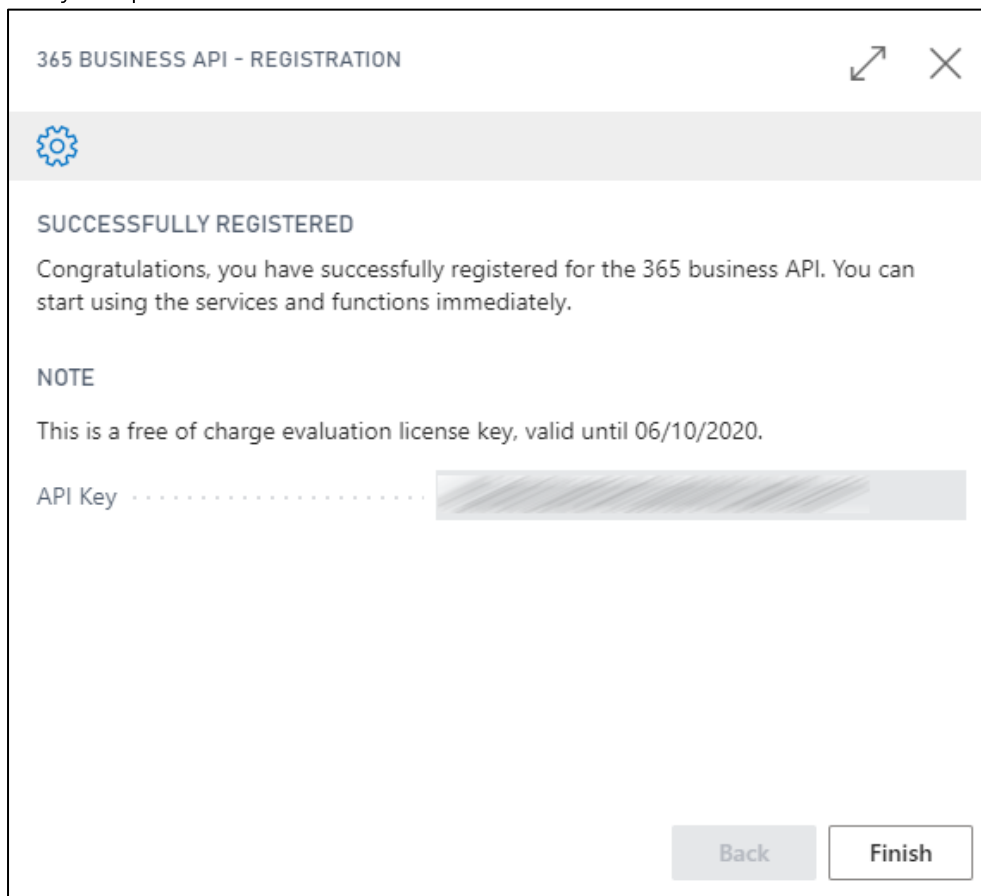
365 BUSINESS API - REGISTRATION

SUCCESSFULLY REGISTERED

Congratulations, you have successfully registered for the 365 business API. You can start using the services and functions immediately.

NOTE

This is a free of charge evaluation license key, valid until 06/10/2020.

API Key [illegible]

Back

Finish